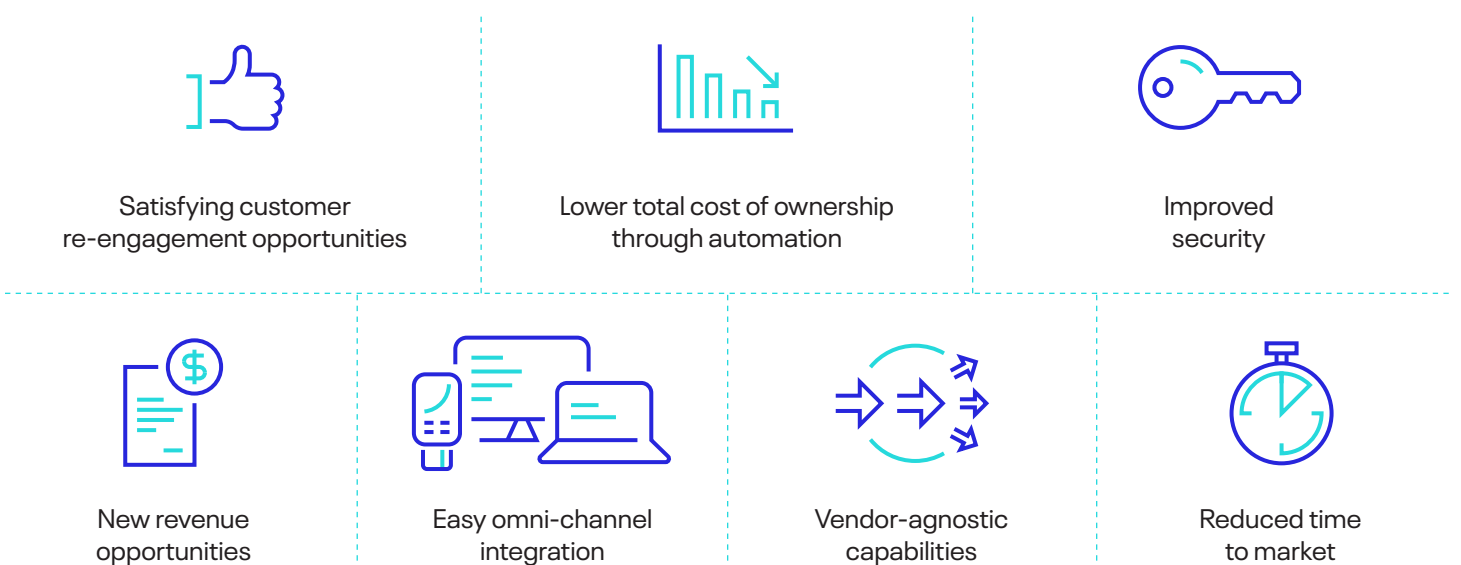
Satisfying customer re-engagement opportunities

Lower total cost of ownership through automation

Improved security

New revenue opportunities

Easy omni-channel integration

Vendor-agnostic capabilities

Reduced time to market